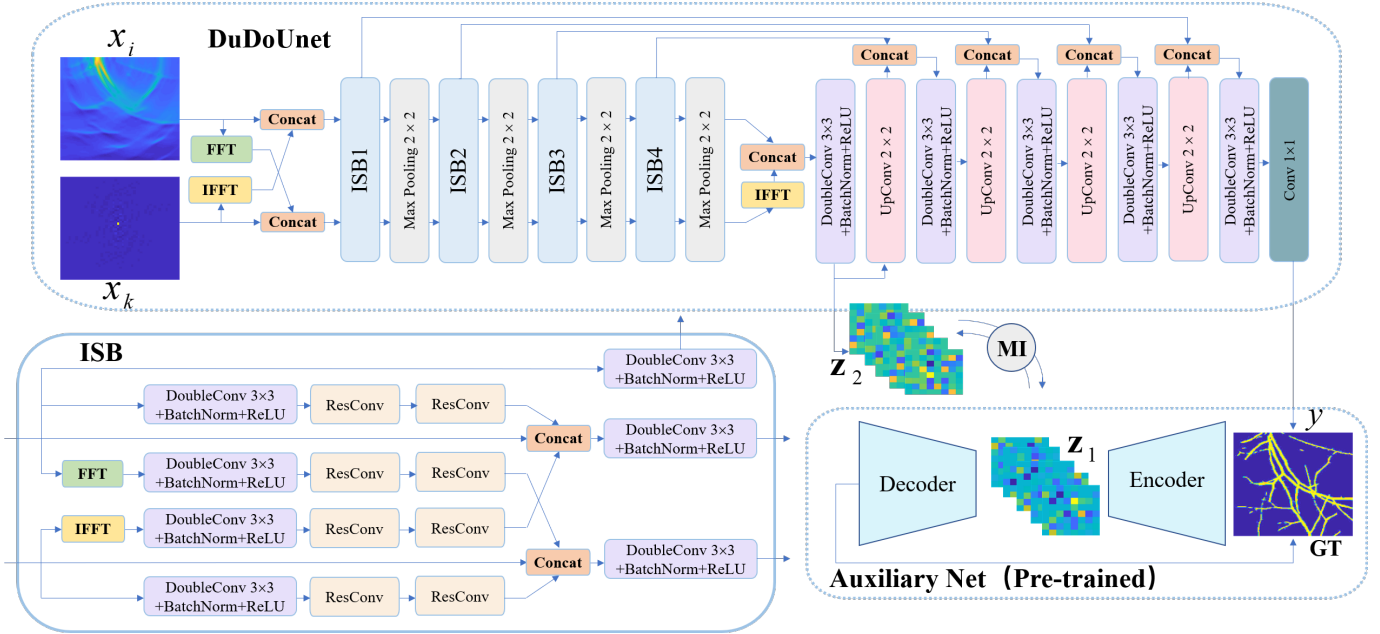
$x_i$

DuDoUnet

FFT

IFFT

Concat

Concat

$x_k$

ISB1

Max Pooling 2 × 2

ISB2

Max Pooling 2 × 2

ISB3

Max Pooling 2 × 2

ISB4

Max Pooling 2 × 2

Concat

IFFT

DoubleConv 3×3 +BatchNorm+ReLU

Concat

UpConv 2 × 2

DoubleConv 3×3 +BatchNorm+ReLU

Concat

UpConv 2 × 2

DoubleConv 3×3 +BatchNorm+ReLU

Concat

UpConv 2 × 2

DoubleConv 3×3 +BatchNorm+ReLU

Concat

UpConv 2 × 2

DoubleConv 3×3 +BatchNorm+ReLU

Conv 1×1

$\mathbf{z}_2$

MI

ISB

DoubleConv 3×3 +BatchNorm+ReLU

DoubleConv 3×3 +BatchNorm+ReLU

ResConv

ResConv

Concat

DoubleConv 3×3 +BatchNorm+ReLU

FFT

DoubleConv 3×3 +BatchNorm+ReLU

ResConv

ResConv

IFFT

DoubleConv 3×3 +BatchNorm+ReLU

ResConv

ResConv

Concat

DoubleConv 3×3 +BatchNorm+ReLU

DoubleConv 3×3 +BatchNorm+ReLU

ResConv

ResConv

$y$

Decoder

$\mathbf{z}_1$

Encoder

GT

Auxiliary Net（Pre-trained）